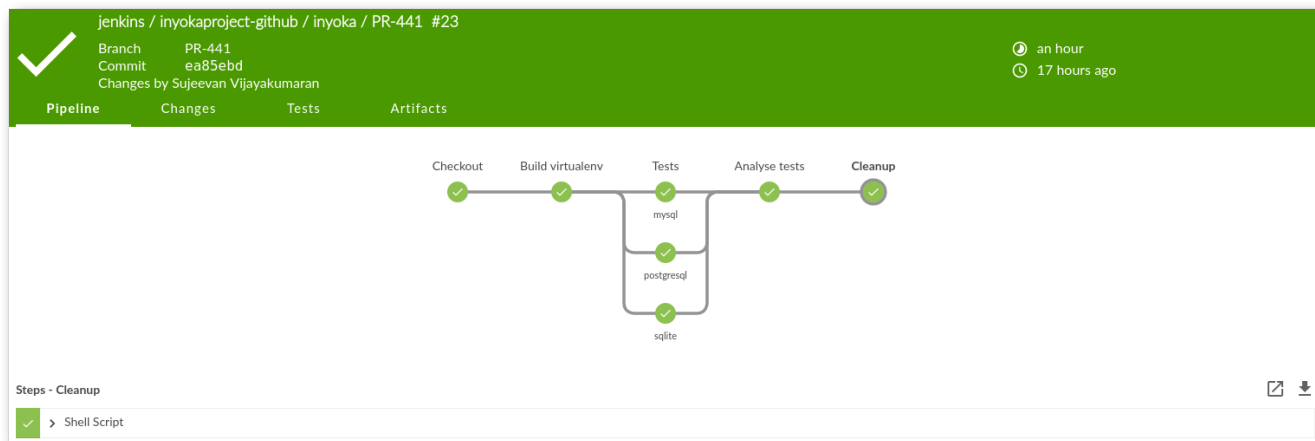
jenkins / inyokaproject-github / inyoka / PR-441 #23

Branch PR-441
Commit ea85ebd
Changes by Sujeevan Vijayakumaran

an hour
17 hours ago

Pipeline Changes Tests Artifacts

Checkout Build virtualenv Tests Analyse tests Cleanup

mysql
postgresql
sqlite

Steps - Cleanup

Shell Script